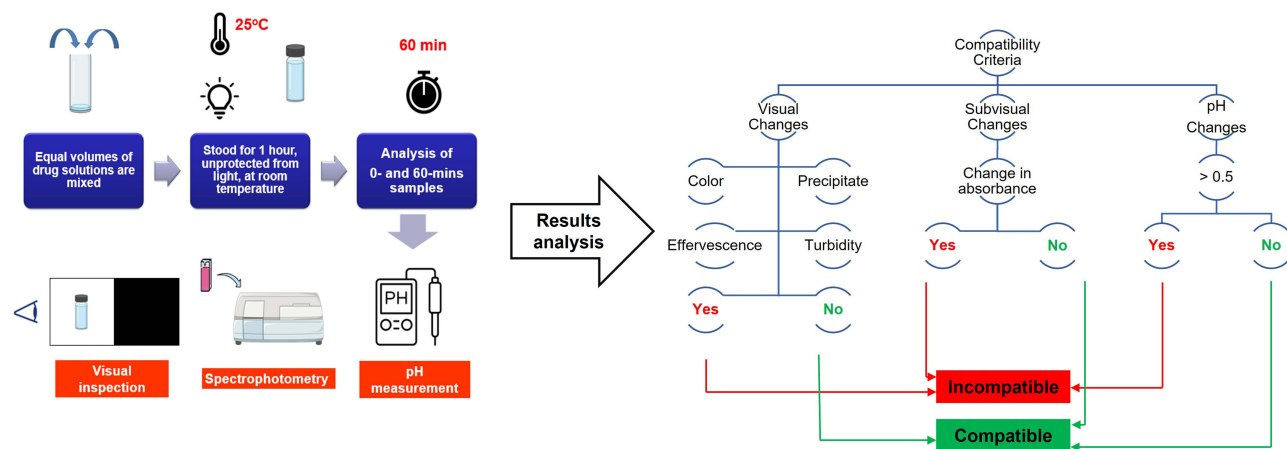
25ºC

60 min

Equal volumes of drug solutions are mixed

Stood for 1 hour, unprotected from light, at room temperature

Analysis of 0- and 60-mins samples

PH

Visual inspection

Spectrophotometry

pH measurement

Results analysis

Compatibility Criteria

Visual Changes

Subvisual Changes

pH Changes

Color

Precipitate

Effervescence

Turbidity

Yes

No

Change in absorbance

Yes

No

> 0.5

Yes

No

Incompatible

Compatible